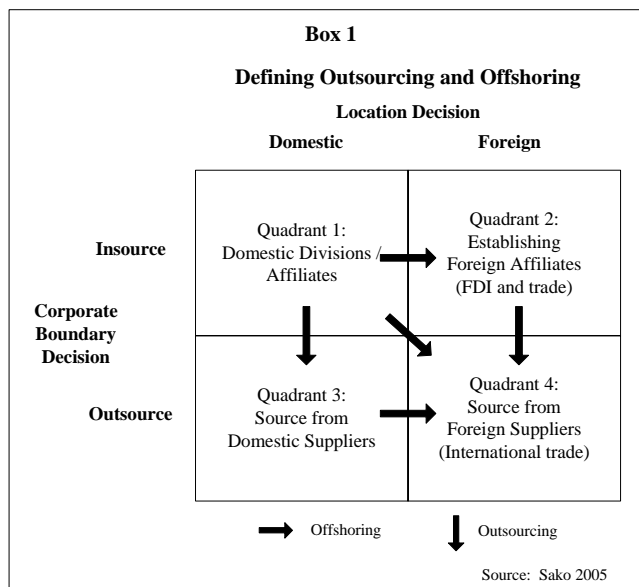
Box 1

Defining Outsourcing and Offshoring

Location Decision

Domestic

Foreign

Insource

Quadrant 1: Domestic Divisions / Affiliates

Quadrant 2: Establishing Foreign Affiliates (FDI and trade)

Corporate Boundary Decision

Outsource

Quadrant 3: Source from Domestic Suppliers

Quadrant 4: Source from Foreign Suppliers (International trade)

Offshoring

Outsourcing

Source: Sako 2005